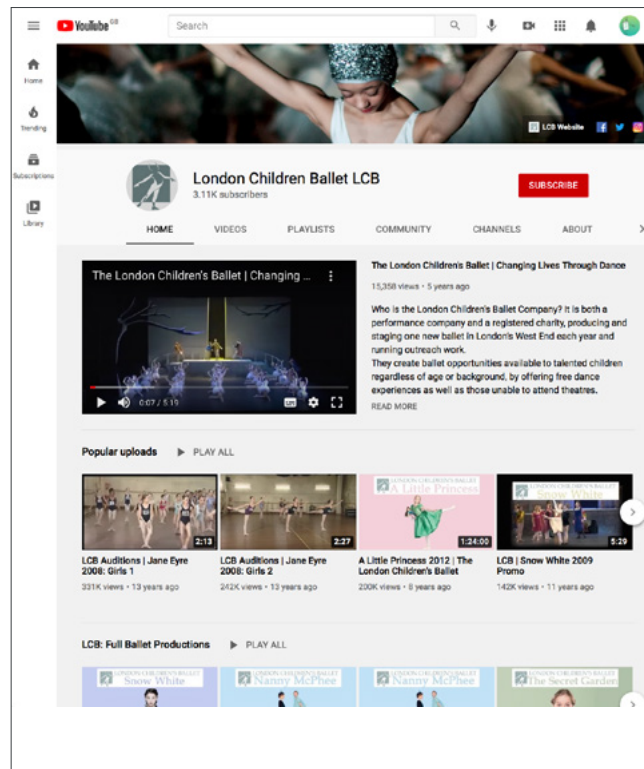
YouTube GB

Search

Home

Trending

Subscriptions

Library

LCB Website

London Children Ballet LCB
3.11K subscribers

SUBSCRIBE

HOME VIDEOS PLAYLISTS COMMUNITY CHANNELS ABOUT

The London Children's Ballet | Changing ...

0:07 / 5:19

The London Children's Ballet | Changing Lives Through Dance

15,358 views • 5 years ago

Who is the London Children's Ballet Company? It is both a performance company and a registered charity, producing and staging one new ballet in London's West End each year and running outreach work.
They create ballet opportunities available to talented children regardless of age or background, by offering free dance experiences as well as those unable to attend theatres.

READ MORE

Popular uploads PLAY ALL

2:13
LCB Auditions | Jane Eyre 2008: Girls 1
331K views • 13 years ago

2:27
LCB Auditions | Jane Eyre 2008: Girls 2
242K views • 13 years ago

LONDON CHILDREN'S BALLET
A Little Princess
1:24:00
A Little Princess 2012 | The London Children's Ballet
200K views • 8 years ago

LONDON CHILDREN'S BALLET
Snow White
5:29
LCB | Snow White 2009 Promo
142K views • 11 years ago

LCB: Full Ballet Productions PLAY ALL

LONDON CHILDREN'S BALLET
Snow White

LONDON CHILDREN'S BALLET
Nanny McPhee

LONDON CHILDREN'S BALLET
Nanny McPhee

LONDON CHILDREN'S BALLET
The Secret Garden